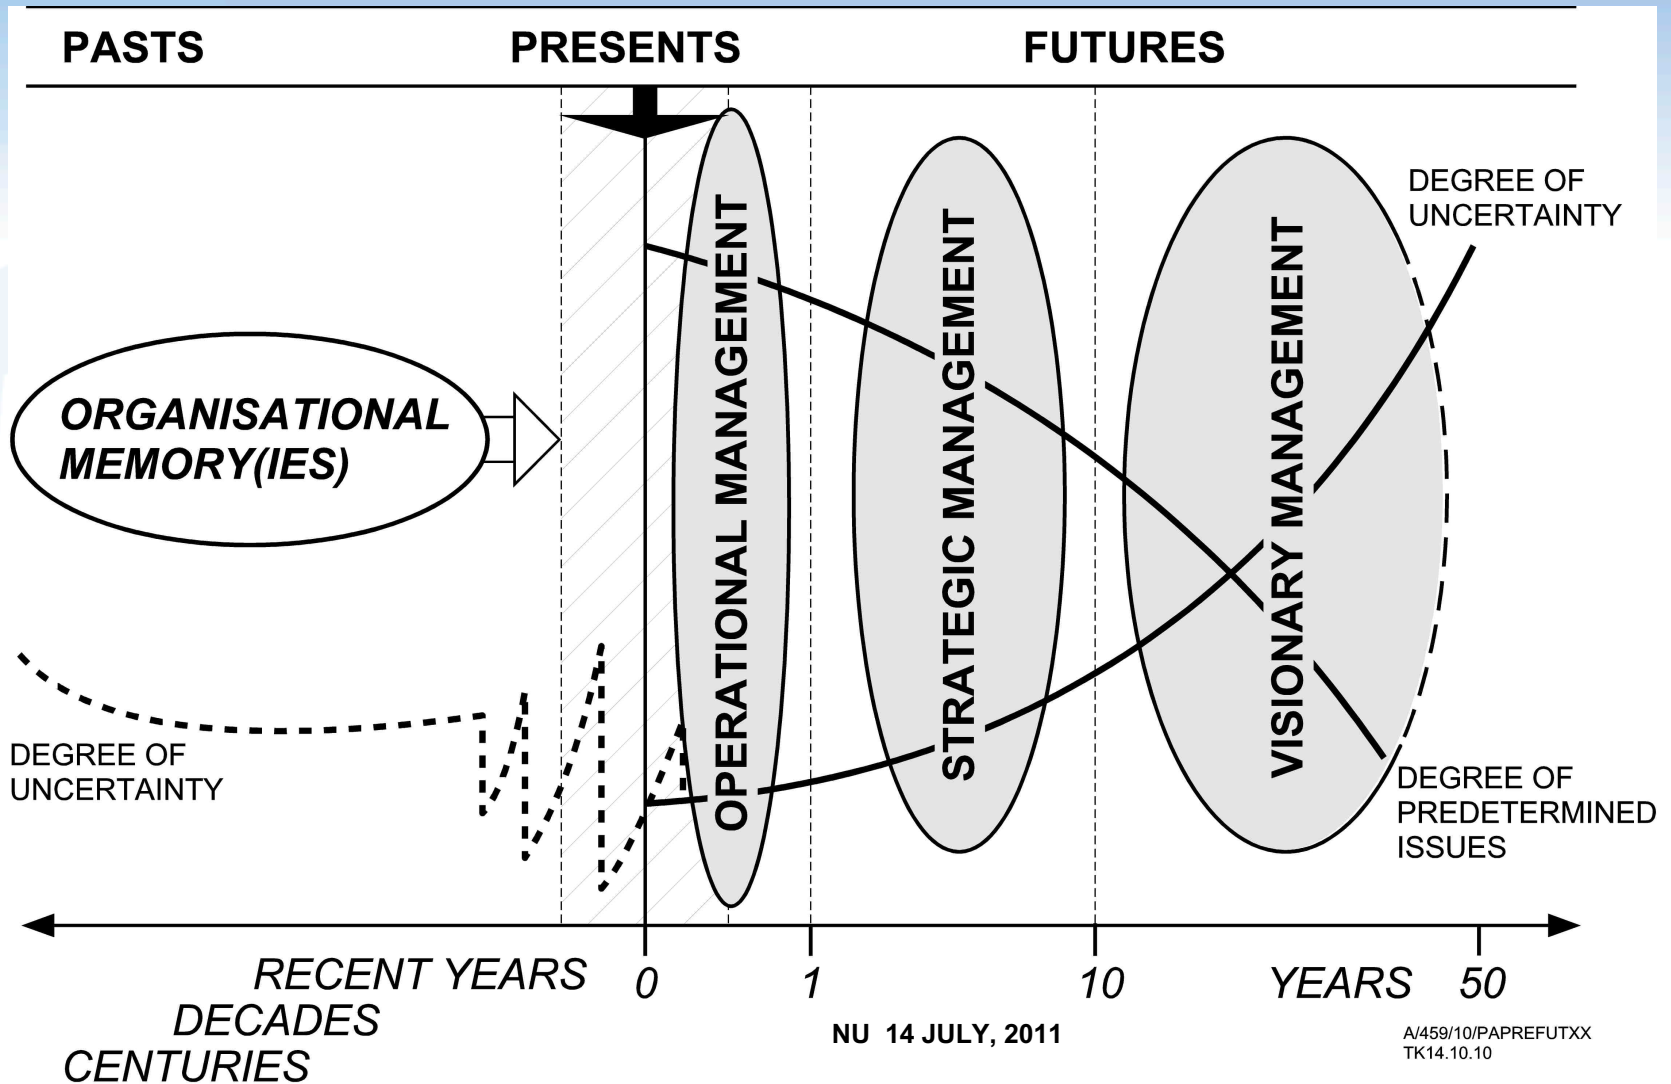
PASTS PRESENTS FUTURES

ORGANISATIONAL MEMORY(IES)

OPERATIONAL MANAGEMENT

STRATEGIC MANAGEMENT

VISIONARY MANAGEMENT

DEGREE OF UNCERTAINTY

DEGREE OF UNCERTAINTY

DEGREE OF PREDETERMINED ISSUES

RECENT YEARS
DECADES
CENTURIES

0 1 10 YEARS 50

NU 14 JULY, 2011

A/459/10/PAPREFUTXX
TK14.10.10